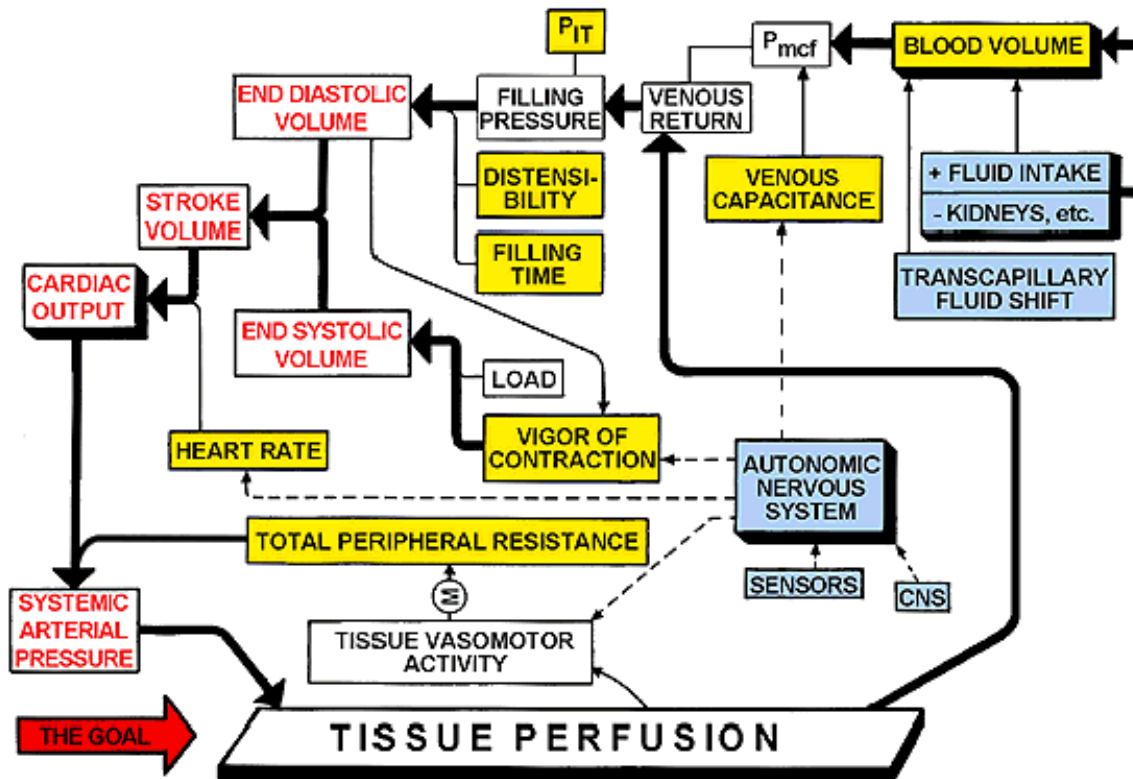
$P_{IT}$

$P_{mcf}$

BLOOD VOLUME

END DIASTOLIC VOLUME

FILLING PRESSURE

VENOUS RETURN

DISTENSIBILITY

VENOUS CAPACITANCE

+ FLUID INTAKE

- KIDNEYS, etc.

STROKE VOLUME

FILLING TIME

TRANSCAPILLARY FLUID SHIFT

CARDIAC OUTPUT

END SYSTOLIC VOLUME

LOAD

VIGOR OF CONTRACTION

HEART RATE

AUTONOMIC NERVOUS SYSTEM

TOTAL PERIPHERAL RESISTANCE

SENSORS

CNS

M

SYSTEMIC ARTERIAL PRESSURE

TISSUE VASOMOTOR ACTIVITY

THE GOAL

TISSUE PERFUSION